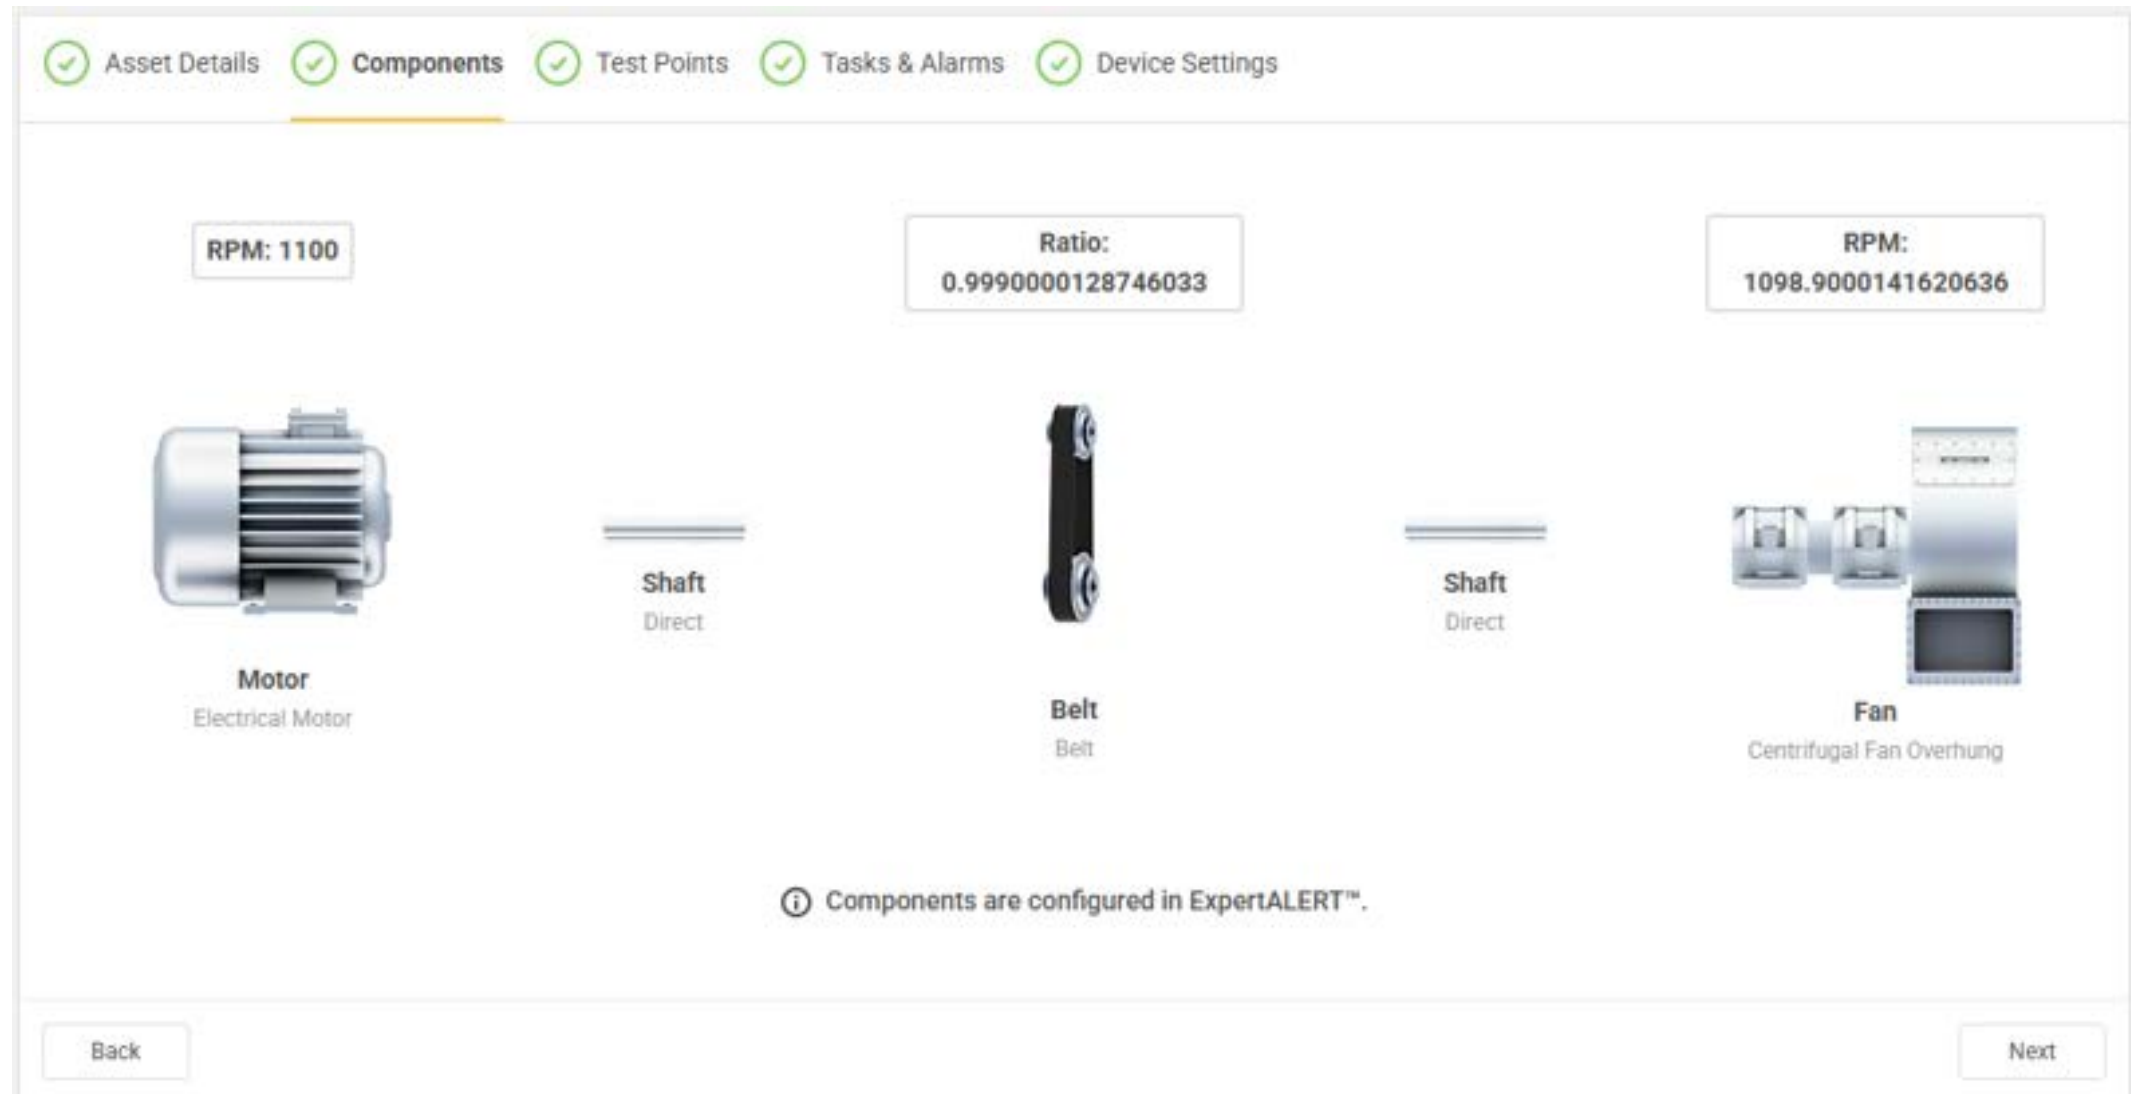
Asset Details Components Test Points Tasks & Alarms Device Settings

RPM: 1100

Ratio: 0.9990000128746033

RPM: 1098.9000141620636

Shaft
Direct

Shaft
Direct

Motor
Electrical Motor

Belt
Belt

Fan
Centrifugal Fan Overhung

Components are configured in ExpertALERT™.

Back

Next